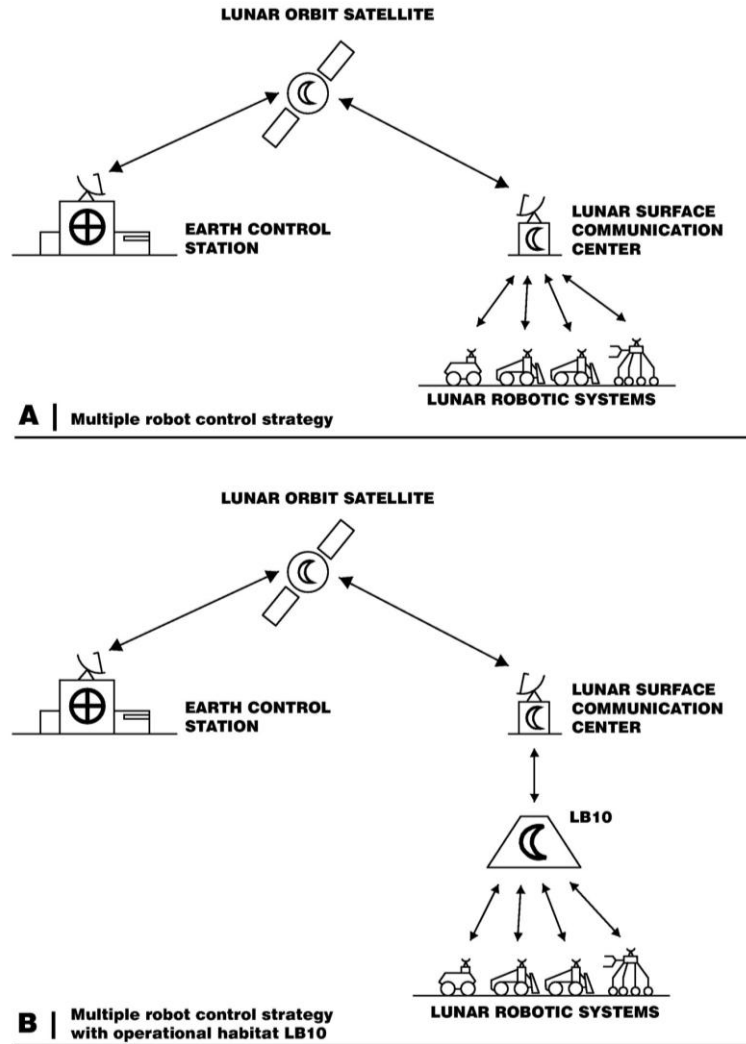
LUNAR ORBIT SATELLITE

EARTH CONTROL STATION

LUNAR SURFACE COMMUNICATION CENTER

LUNAR ROBOTIC SYSTEMS

A | Multiple robot control strategy

LUNAR ORBIT SATELLITE

EARTH CONTROL STATION

LUNAR SURFACE COMMUNICATION CENTER

LB10

LUNAR ROBOTIC SYSTEMS

B | Multiple robot control strategy with operational habitat LB10